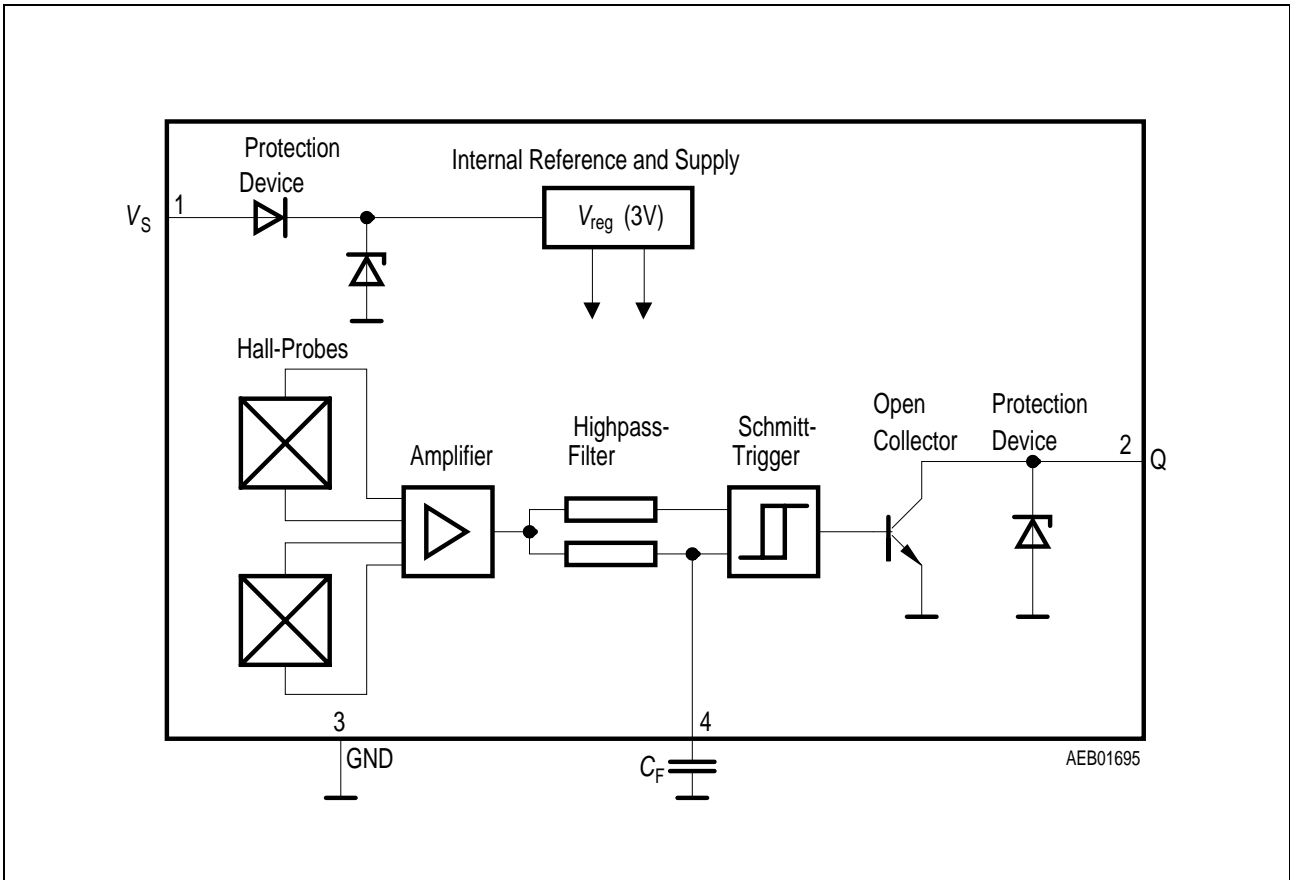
Protection Device

Internal Reference and Supply

$V_S$

1

$V_{reg}$ (3V)

Hall-Probes

Amplifier

Highpass-Filter

Schmitt-Trigger

Open Collector

Protection Device

2

Q

3

GND

4

$C_F$

AEB01695